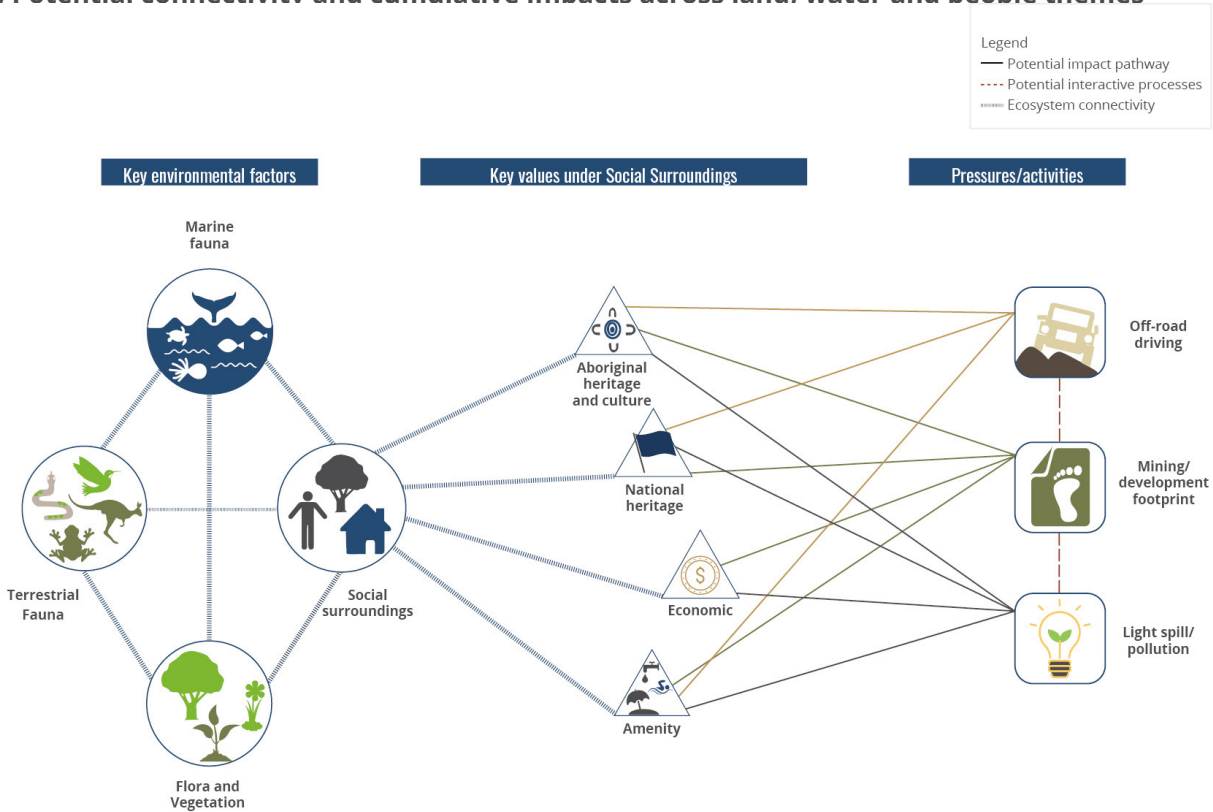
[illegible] Potential connectivity and cumulative impacts across land, water and people themes

Legend
Potential impact pathway
Potential interactive processes
Ecosystem connectivity

Key environmental factors

Key values under Social Surroundings

Pressures/activities

Marine fauna

Terrestrial Fauna

Social surroundings

Flora and Vegetation

Aboriginal heritage and culture

National heritage

Economic

Amenity

Off-road driving

Mining/ development footprint

Light spill/ pollution